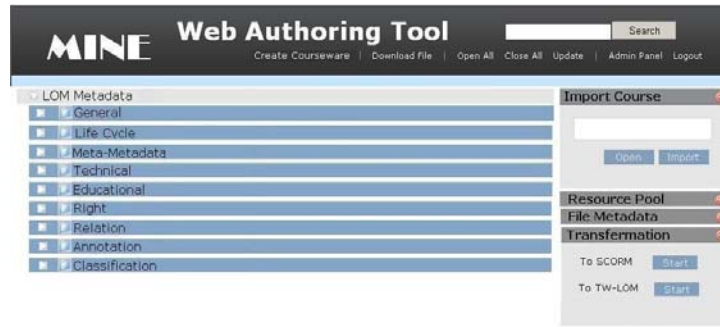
MINE

Web Authoring Tool

Search

Create Courseware | Download File | Open All Close All Update | Admin Panel Logout

LOM Metadata
General
Life Cycle
Meta-Metadata
Technical
Educational
Right
Relation
Annotation
Classification

Import Course

Open Import

Resource Pool
File Metadata
Transfermation

To SCORM Start

To TW-LOM Start